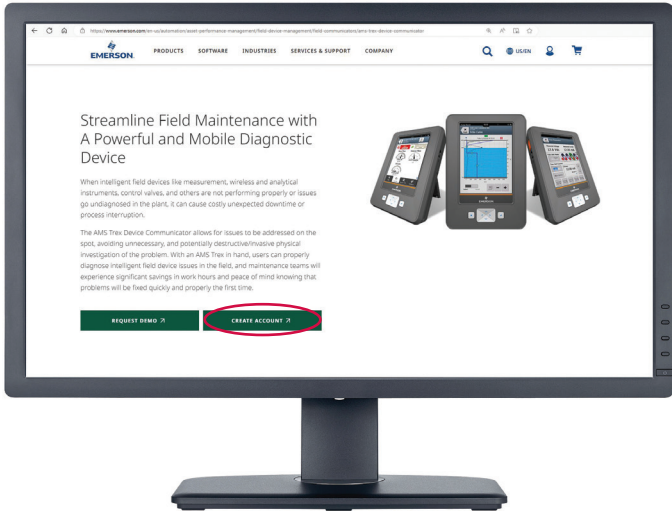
https://www.emerson.com/en-us/automation/asset-performance-management/field-device-management/field-communicators/ams-trex-device-communicator

EMERSON.

PRODUCTS SOFTWARE INDUSTRIES SERVICES & SUPPORT COMPANY

US/EN

Streamline Field Maintenance with A Powerful and Mobile Diagnostic Device

When intelligent field devices like measurement, wireless and analytical instruments, control valves, and others are not performing properly or issues go undiagnosed in the plant, it can cause costly unexpected downtime or process interruption.

The AMS Trex Device Communicator allows for issues to be addressed on the spot, avoiding unnecessary, and potentially destructive/invasive physical investigation of the problem. With an AMS Trex in hand, users can properly diagnose intelligent field device issues in the field, and maintenance teams will experience significant savings in work hours and peace of mind knowing that problems will be fixed quickly and properly the first time.

REQUEST DEMO ↗

CREATE ACCOUNT ↗

EMERSON